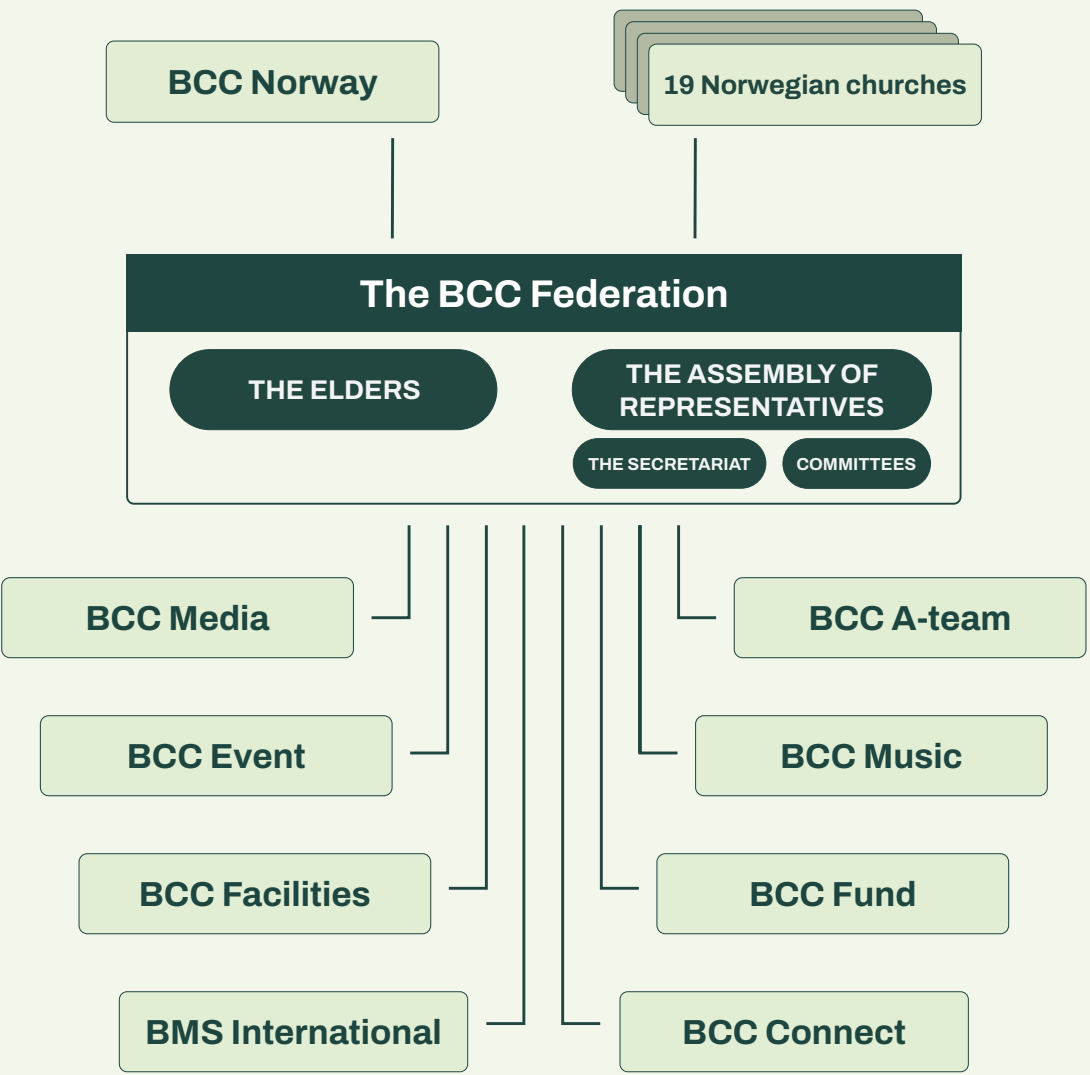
BCC Norway

19 Norwegian churches

The BCC Federation

THE ELDERS

THE ASSEMBLY OF REPRESENTATIVES

THE SECRETARIAT

COMMITTEES

BCC Media

BCC A-team

BCC Event

BCC Music

BCC Facilities

BCC Fund

BMS International

BCC Connect